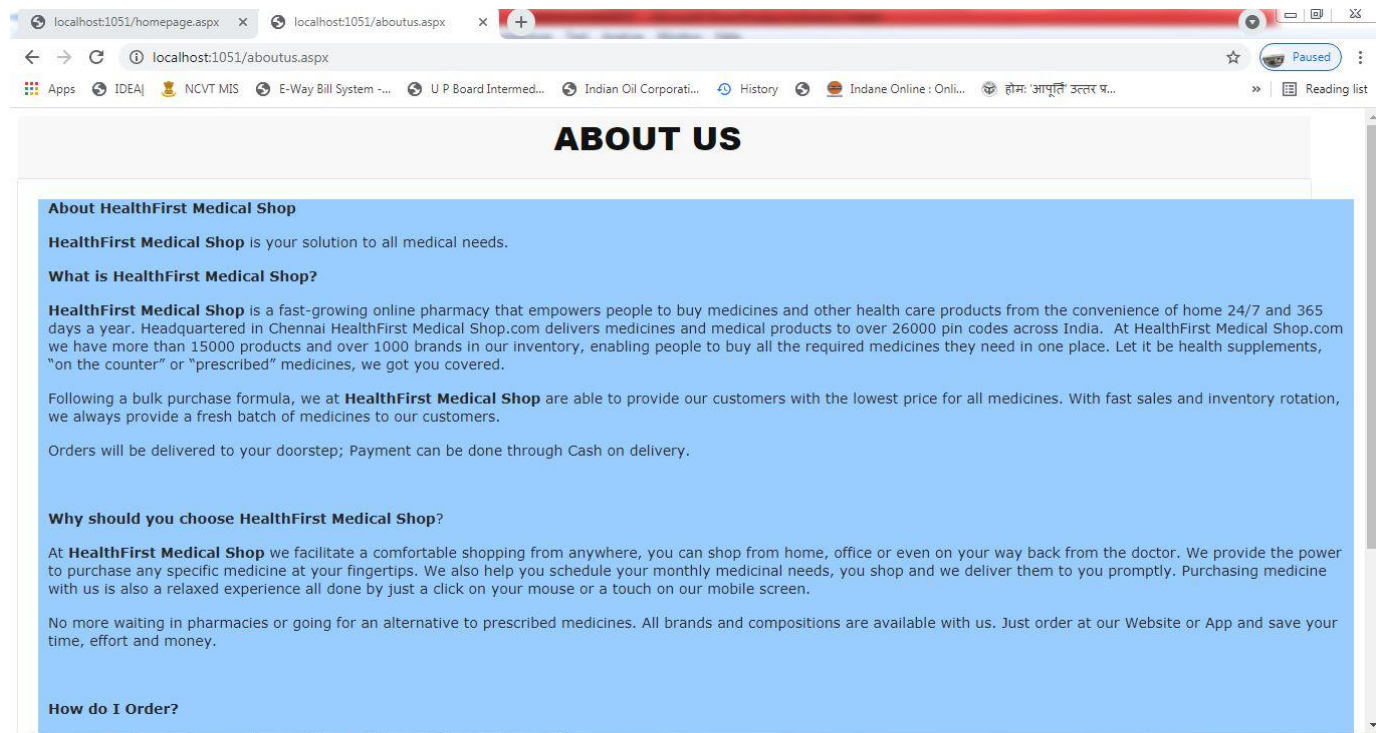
localhost:1051/homepage.aspx ×
localhost:1051/aboutus.aspx ×
+

localhost:1051/aboutus.aspx

Paused

Apps IDEA| NCVT MIS E-Way Bill System -... U P Board Intermed... Indian Oil Corporati... History Indane Online : Onli... होमः 'आपूर्ति' उत्तर प्र... » Reading list

ABOUT US

About HealthFirst Medical Shop

HealthFirst Medical Shop is your solution to all medical needs.

What is HealthFirst Medical Shop?

HealthFirst Medical Shop is a fast-growing online pharmacy that empowers people to buy medicines and other health care products from the convenience of home 24/7 and 365 days a year. Headquartered in Chennai HealthFirst Medical Shop.com delivers medicines and medical products to over 26000 pin codes across India. At HealthFirst Medical Shop.com we have more than 15000 products and over 1000 brands in our inventory, enabling people to buy all the required medicines they need in one place. Let it be health supplements, "on the counter" or "prescribed" medicines, we got you covered.

Following a bulk purchase formula, we at HealthFirst Medical Shop are able to provide our customers with the lowest price for all medicines. With fast sales and inventory rotation, we always provide a fresh batch of medicines to our customers.

Orders will be delivered to your doorstep; Payment can be done through Cash on delivery.

Why should you choose HealthFirst Medical Shop?

At HealthFirst Medical Shop we facilitate a comfortable shopping from anywhere, you can shop from home, office or even on your way back from the doctor. We provide the power to purchase any specific medicine at your fingertips. We also help you schedule your monthly medicinal needs, you shop and we deliver them to you promptly. Purchasing medicine with us is also a relaxed experience all done by just a click on your mouse or a touch on our mobile screen.

No more waiting in pharmacies or going for an alternative to prescribed medicines. All brands and compositions are available with us. Just order at our Website or App and save your time, effort and money.

How do I Order?